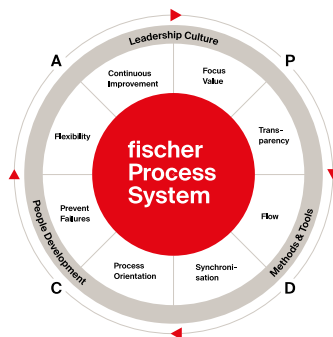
Leadership Culture

A

P

Continuous Improvement

Focus Value

Flexibility

Transparency

fischer Process System

People Development

Methods & Tools

Prevent Failures

Flow

Process Orientation

Synchronisation

C

D